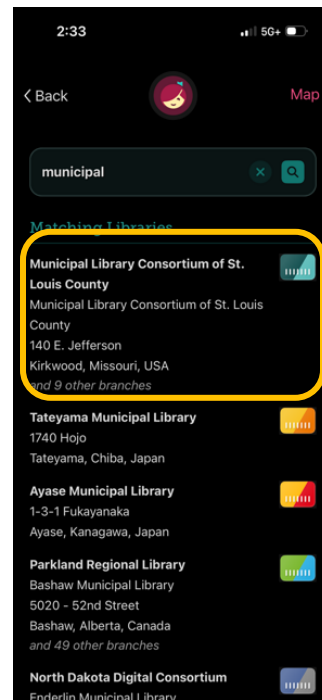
2:33
5G+

< Back

Map

municipal

Matching Libraries

Municipal Library Consortium of St. Louis County
Municipal Library Consortium of St. Louis County
140 E. Jefferson
Kirkwood, Missouri, USA
and 9 other branches

Tateyama Municipal Library
1740 Hojo
Tateyama, Chiba, Japan

Ayase Municipal Library
1-3-1 Fukayanaka
Ayase, Kanagawa, Japan

Parkland Regional Library
Bashaw Municipal Library
5020 - 52nd Street
Bashaw, Alberta, Canada
and 49 other branches

North Dakota Digital Consortium
Enderlin Municipal Library